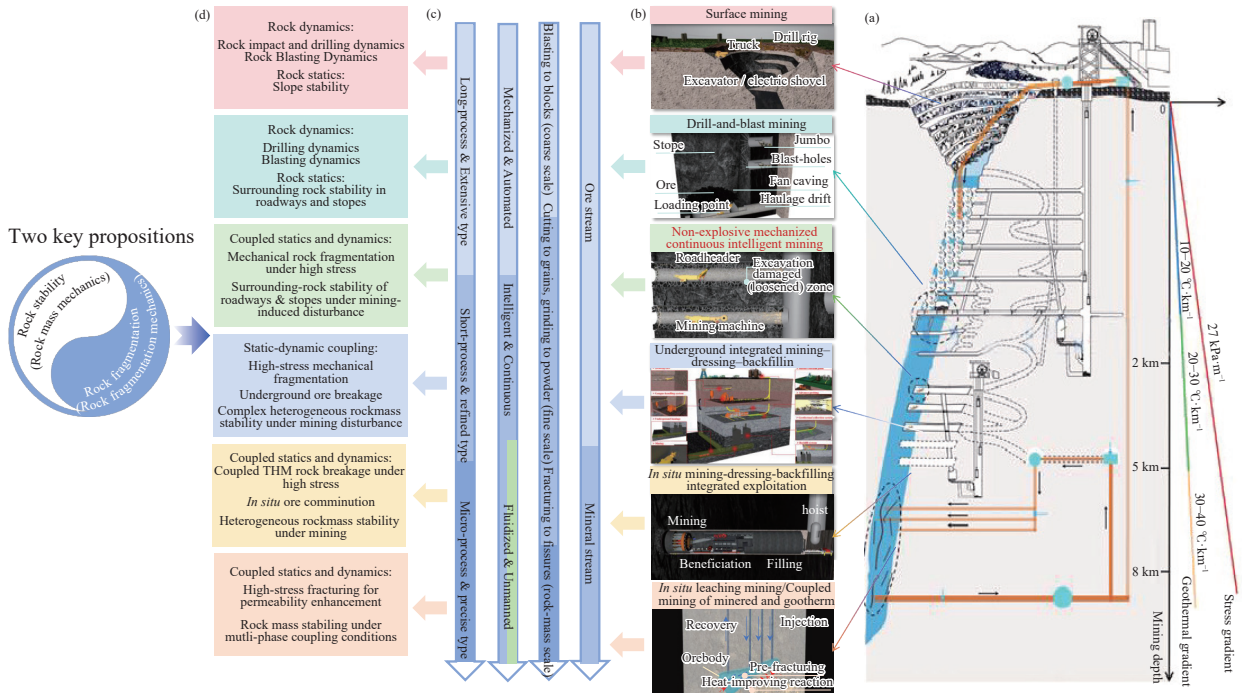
(d)

Rock dynamics:
Rock impact and drilling dynamics
Rock Blasting Dynamics
Rock statics:
Slope stability

Rock dynamics:
Drilling dynamics
Blasting dynamics
Rock statics:
Surrounding rock stability in roadways and stopes

Coupled statics and dynamics:
Mechanical rock fragmentation under high stress
Surrounding-rock stability of roadways & stopes under mining-induced disturbance

Static-dynamic coupling:
High-stress mechanical fragmentation
Underground ore breakage
Complex heterogeneous rockmass stability under mining disturbance

Coupled statics and dynamics:
Coupled THM rock breakage under high stress
*In situ* ore comminution
Heterogeneous rockmass stability under mining

Coupled statics and dynamics:
High-stress fracturing for permeability enhancement
Rock mass stabiling under mutli-phase coupling conditions

Two key propositions

Rock stability
(Rock mass mechanics)

Rock fragmentation
(Rock fragmentation mechanics)

(c)

Long-process & Extensive type
Short-process & refined type
Micro-process & precise type

Mechanized & Automated
Intelligent & Continuous
Fluidized & Unmanned

Blasting to blocks (coarse scale) Cutting to grains, grinding to powder (fine scale) Fracturing to fissures (rock-mass scale)

Ore stream
Mineral stream

(b)

Surface mining
Truck
Drill rig
Excavator / electric shovel

Drill-and-blast mining
Stope
Jumbo
Blast-holes
Ore
Fan caving
Loading point
Haulage drift

Non-explosive mechanized continuous intelligent mining
Roadheader
Excavation damaged (loosened) zone
Mining machine

Underground integrated mining–dressing–backfillin

*In situ* mining-dressing-backfilling integrated exploitation
Mining
hoist
Beneficiation
Filling

*In situ* leaching mining/Coupled mining of minered and gootherm
Recovery
Injection
Orebody
Pre-fracturing
Heat-improving reaction

(a)

0
2 km
5 km
8 km
Mining depth
10~20 °C·km$^{-1}$
20~30 °C·km$^{-1}$
30~40 °C·km$^{-1}$
27 kPa·m$^{-1}$
Geothermal gradient
Stress gradient